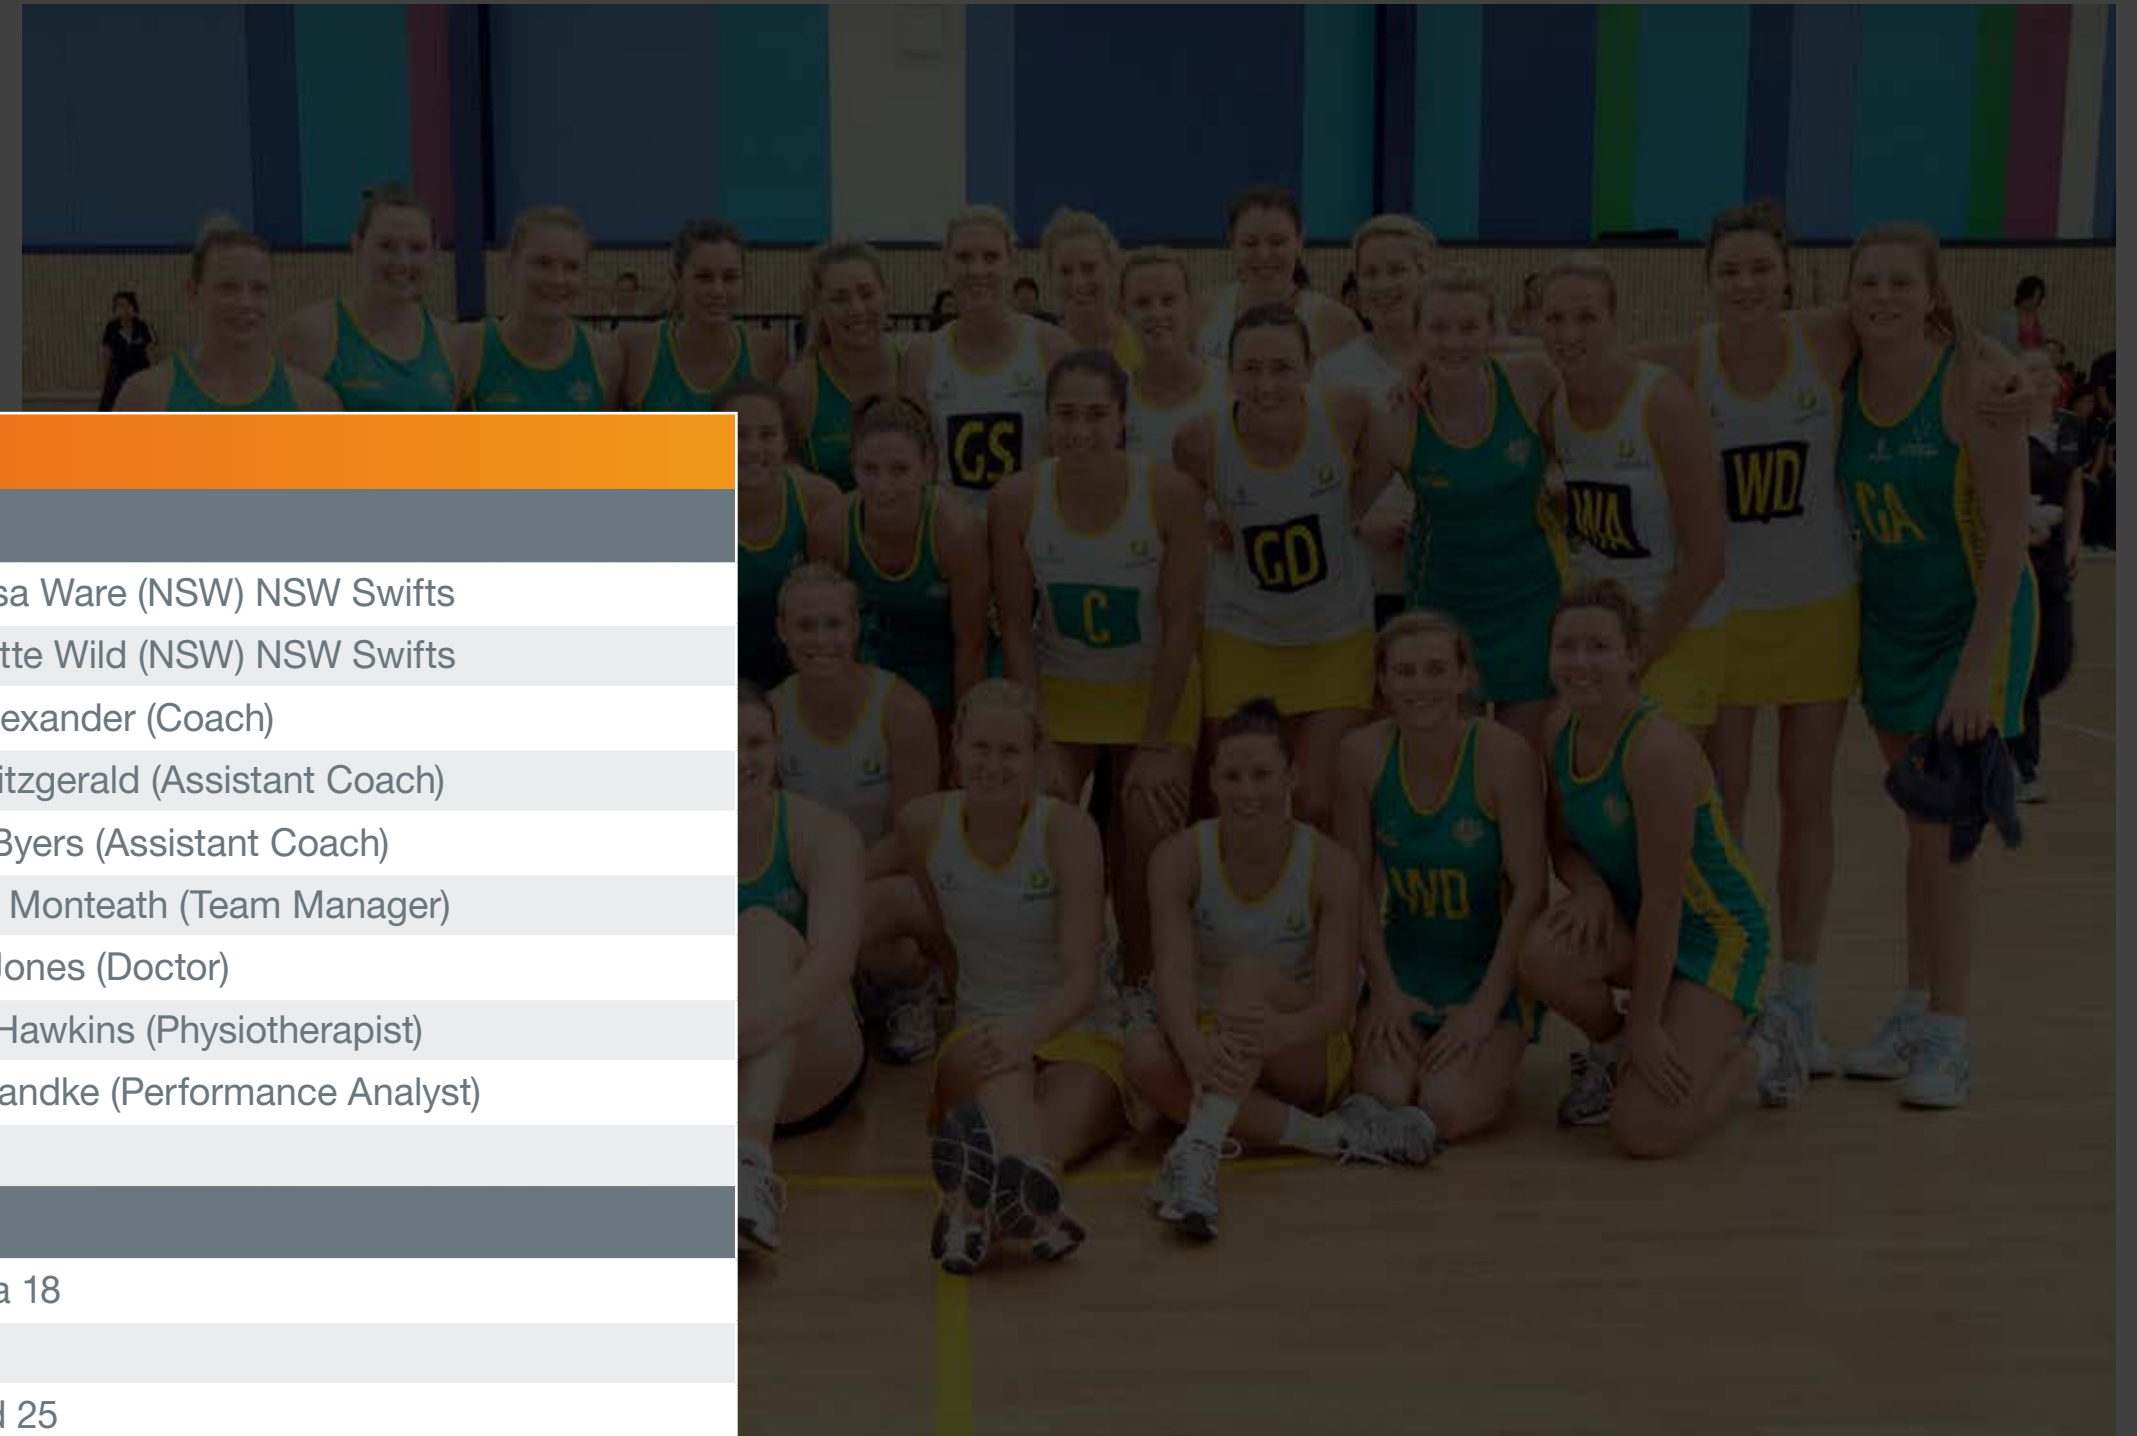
sa Ware (NSW) NSW Swifts
tte Wild (NSW) NSW Swifts
exander (Coach)
itzgerald (Assistant Coach)
Byers (Assistant Coach)
Monteath (Team Manager)
Jones (Doctor)
Hawkins (Physiotherapist)
andke (Performance Analyst)

a 18

l 25

GS
GD
C
WA
WD
GA
WD